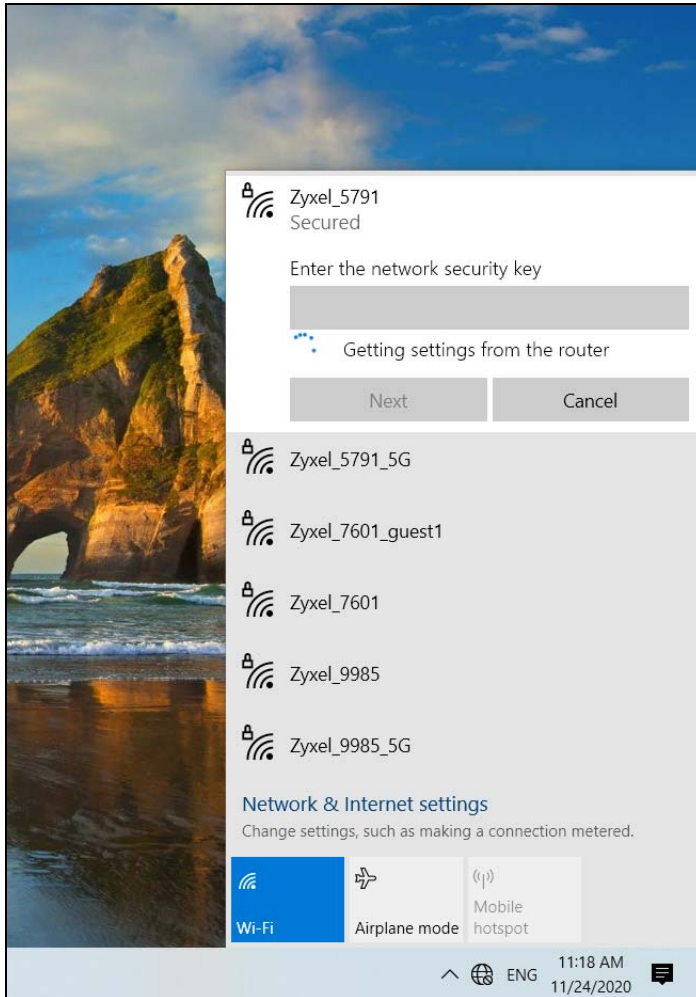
Zyxel_5791
Secured

Enter the network security key

Getting settings from the router

Next

Cancel

Zyxel_5791_5G

Zyxel_7601_guest1

Zyxel_7601

Zyxel_9985

Zyxel_9985_5G

Network & Internet settings
Change settings, such as making a connection metered.

Wi-Fi

Airplane mode

Mobile hotspot

ENG

11:18 AM
11/24/2020